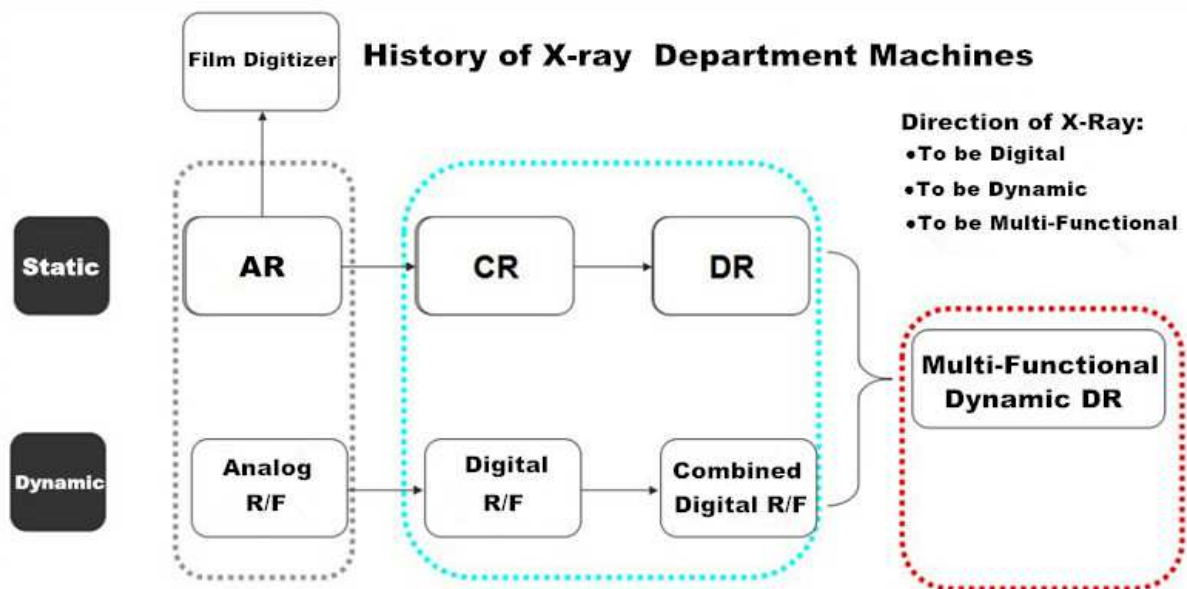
History of X-ray Department Machines

Film Digitizer

Direction of X-Ray:
•To be Digital
•To be Dynamic
•To be Multi-Functional

Static

AR

CR

DR

Multi-Functional Dynamic DR

Dynamic

Analog R/F

Digital R/F

Combined Digital R/F